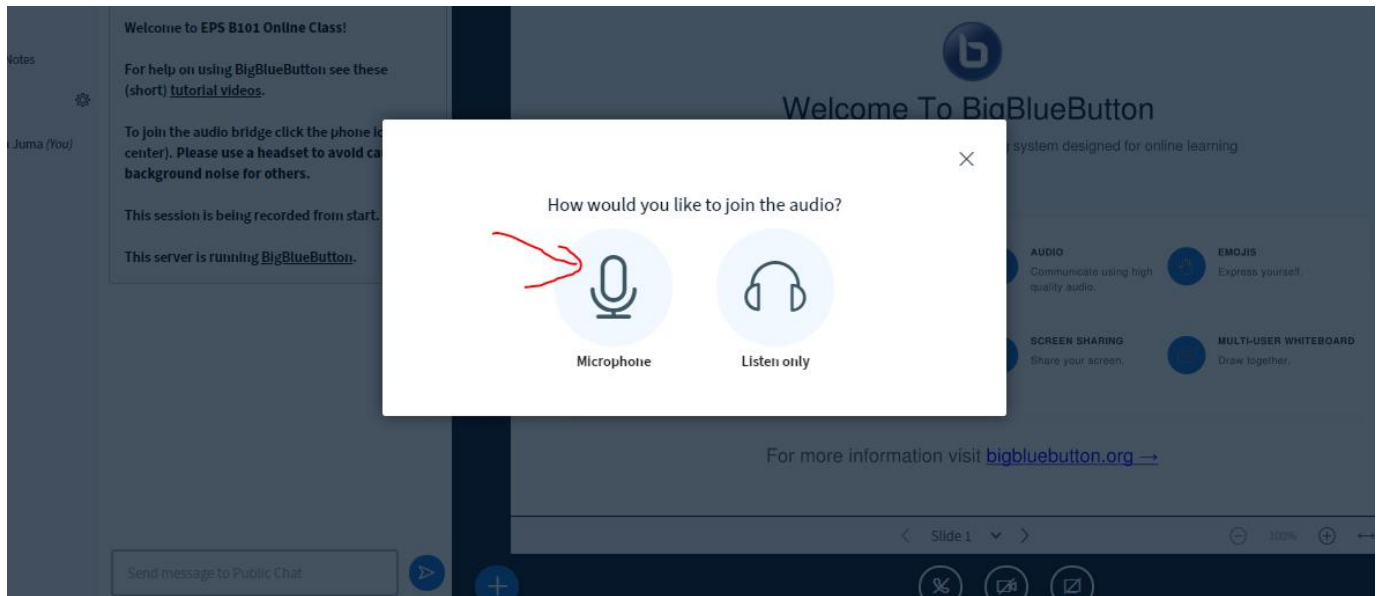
Notes

Juma (You)

Welcome to EPS B101 Online Class!

For help on using BigBlueButton see these (short) tutorial videos.

To join the audio bridge click the phone ic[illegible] center). Please use a headset to avoid ca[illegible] background noise for others.

This session is being recorded from start.

This server is running BigBlueButton.

Send message to Public Chat

Welcome To BigBlueButton

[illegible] system designed for online learning

AUDIO
Communicate using high quality audio.

EMOJIS
Express yourself.

SCREEN SHARING
Share your screen.

MULTI-USER WHITEBOARD
Draw together.

For more information visit bigbluebutton.org →

Slide 1

100%

How would you like to join the audio?

Microphone

Listen only